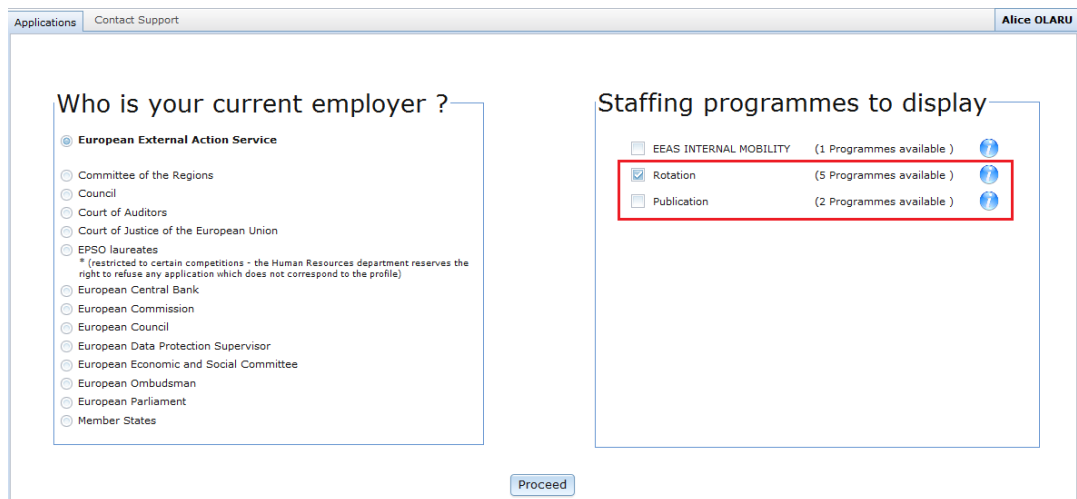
Applications Contact Support Alice OLARU

Who is your current employer ?

European External Action Service

Committee of the Regions
Council
Court of Auditors
Court of Justice of the European Union
EPSO laureates
* (restricted to certain competitions - the Human Resources department reserves the right to refuse any application which does not correspond to the profile)
European Central Bank
European Commission
European Council
European Data Protection Supervisor
European Economic and Social Committee
European Ombudsman
European Parliament
Member States

Staffing programmes to display

EEAS INTERNAL MOBILITY (1 Programmes available )
Rotation (5 Programmes available )
Publication (2 Programmes available )

Proceed